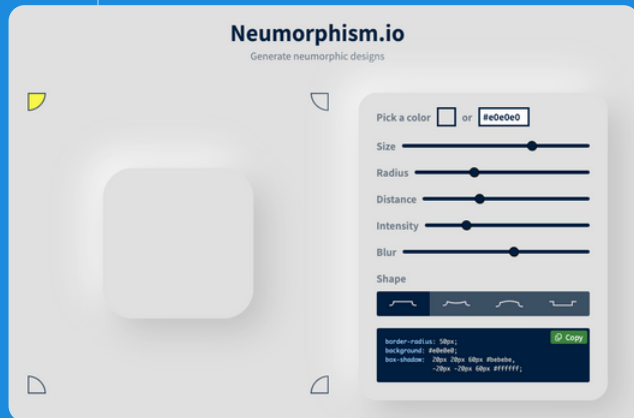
Neumorphism.io

Generate neumorphic designs

Pick a color or #e0e0e0

Size

Radius

Distance

Intensity

Blur

Shape

Copy

border-radius: 50px;
background: #e0e0e0;
box-shadow: 20px 20px 60px #bebebe,
-20px -20px 60px #ffffff;